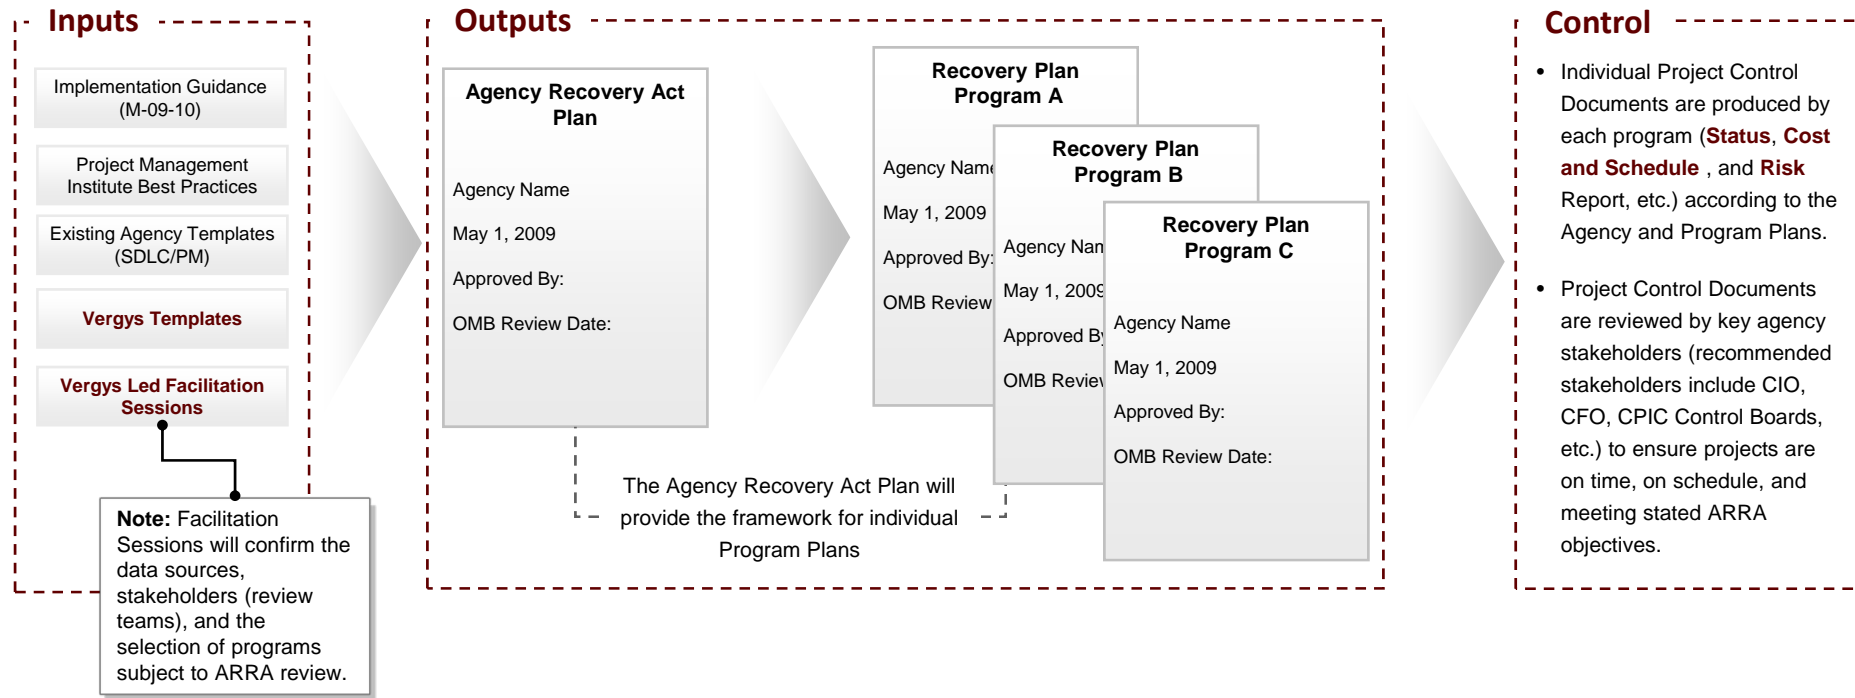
Inputs

Implementation Guidance (M-09-10)

Project Management Institute Best Practices

Existing Agency Templates (SDLC/PM)

Vergys Templates

Vergys Led Facilitation Sessions

**Note:** Facilitation Sessions will confirm the data sources, stakeholders (review teams), and the selection of programs subject to ARRA review.

Outputs

Agency Recovery Act Plan

Agency Name

May 1, 2009

Approved By:

OMB Review Date:

Recovery Plan Program A

Agency Name

May 1, 2009

Approved By:

OMB Review

Recovery Plan Program B

Agency Nan

May 1, 2009

Approved By

OMB Review

Recovery Plan Program C

Agency Name

May 1, 2009

Approved By:

OMB Review Date:

The Agency Recovery Act Plan will provide the framework for individual Program Plans

Control

• Individual Project Control Documents are produced by each program (Status, Cost and Schedule , and Risk Report, etc.) according to the Agency and Program Plans.

• Project Control Documents are reviewed by key agency stakeholders (recommended stakeholders include CIO, CFO, CPIC Control Boards, etc.) to ensure projects are on time, on schedule, and meeting stated ARRA objectives.